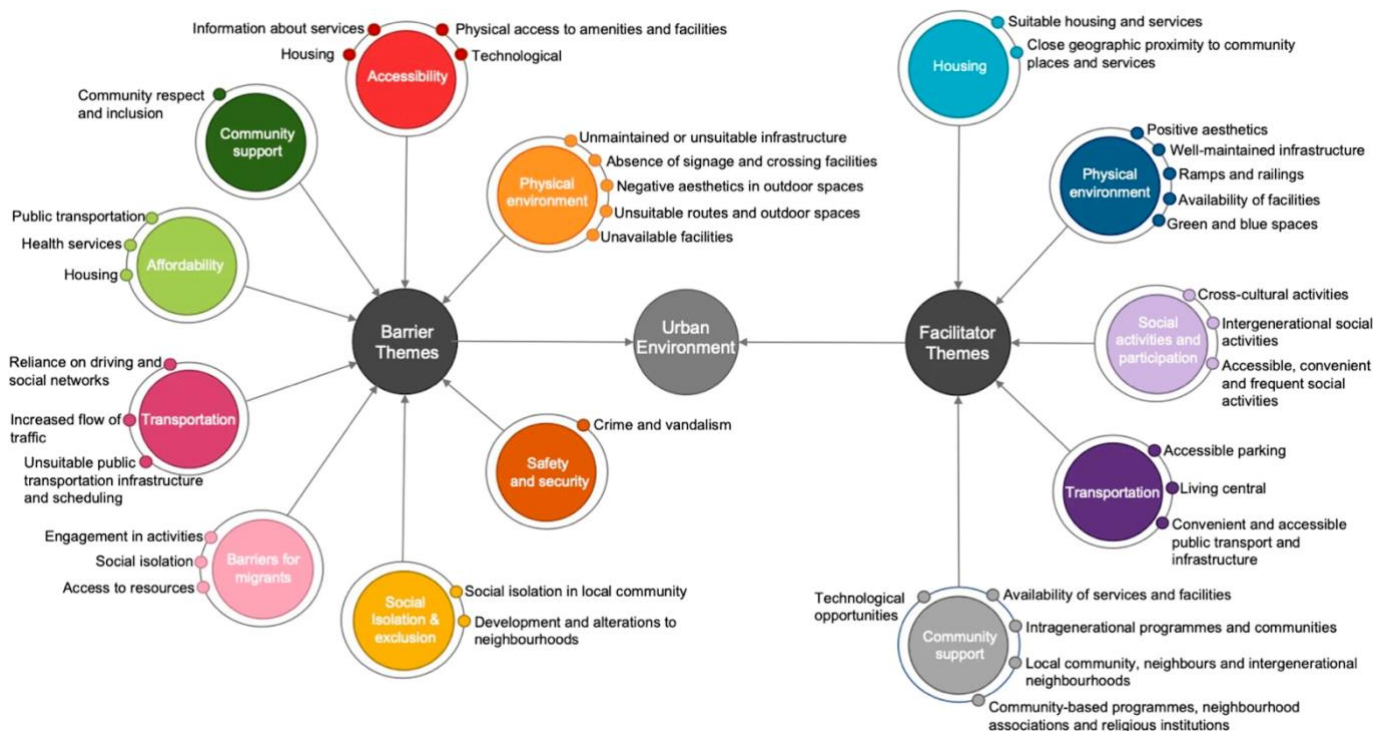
Information about services
Physical access to amenities and facilities
Housing
Technological
Accessibility

Community respect and inclusion
Community support

Unmaintained or unsuitable infrastructure
Absence of signage and crossing facilities
Negative aesthetics in outdoor spaces
Unsuitable routes and outdoor spaces
Unavailable facilities
Physical environment

Public transportation
Health services
Housing
Affordability

Reliance on driving and social networks
Increased flow of traffic
Unsuitable public transportation infrastructure and scheduling
Transportation

Crime and vandalism
Safety and security

Engagement in activities
Social isolation
Access to resources
Barriers for migrants

Social isolation in local community
Development and alterations to neighbourhoods
Social Isolation & exclusion

Barrier Themes

Urban Environment

Facilitator Themes

Suitable housing and services
Close geographic proximity to community places and services
Housing

Positive aesthetics
Well-maintained infrastructure
Ramps and railings
Availability of facilities
Green and blue spaces
Physical environment

Cross-cultural activities
Intergenerational social activities
Accessible, convenient and frequent social activities
Social activities and participation

Accessible parking
Living central
Convenient and accessible public transport and infrastructure
Transportation

Technological opportunities
Availability of services and facilities
Intragenerational programmes and communities
Local community, neighbours and intergenerational neighbourhoods
Community-based programmes, neighbourhood associations and religious institutions
Community support